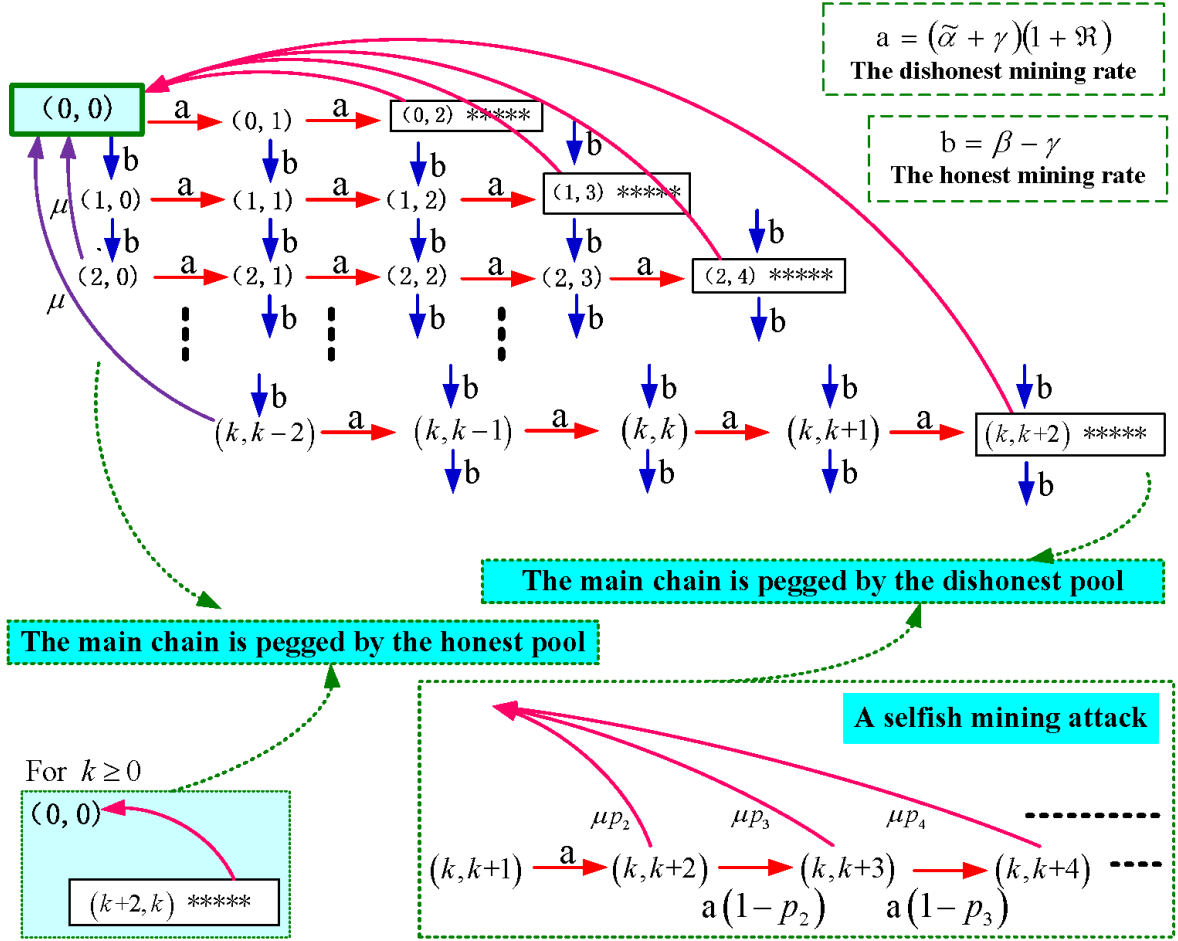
$a = (\widetilde{\alpha} + \gamma)(1 + \Re)$
The dishonest mining rate

$b = \beta - \gamma$
The honest mining rate

(0, 0) a (0, 1) a (0, 2) *****
b b b b
$\mu$ (1, 0) a (1, 1) a (1, 2) a (1, 3) *****
b b b b b
$\mu$ (2, 0) a (2, 1) a (2, 2) a (2, 3) a (2, 4) *****
b b b b
b b b b b
$(k, k-2)$ a $(k, k-1)$ a $(k, k)$ a $(k, k+1)$ a $(k, k+2)$ *****
b b b b

The main chain is pegged by the dishonest pool

The main chain is pegged by the honest pool

A selfish mining attack

For $k \geq 0$
(0, 0)
$(k+2, k)$ *****

$\mu p_2$ $\mu p_3$ $\mu p_4$
$(k, k+1)$ a $(k, k+2)$ $(k, k+3)$ $(k, k+4)$
$a(1-p_2)$ $a(1-p_3)$